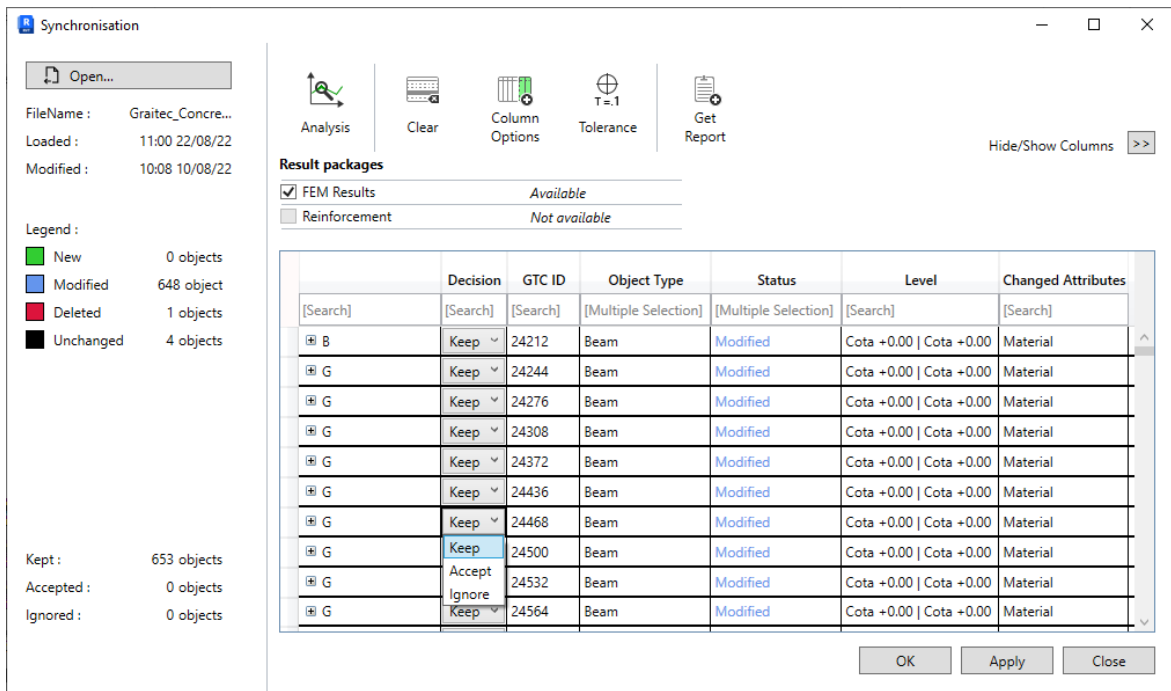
Synchronisation

Open...

FileName : Graitec_Concre...
Loaded : 11:00 22/08/22
Modified : 10:08 10/08/22

Legend :
New 0 objects
Modified 648 object
Deleted 1 objects
Unchanged 4 objects

Kept : 653 objects
Accepted : 0 objects
Ignored : 0 objects

Analysis
Clear
Column Options
T=.1
Tolerance
Get Report

Hide/Show Columns >>

Result packages
FEM Results Available
Reinforcement Not available

| | Decision | GTC ID | Object Type | Status | Level | Changed Attributes |
|---|---|---|---|---|---|---|
| [Search] | [Search] | [Search] | [Multiple Selection] | [Multiple Selection] | [Search] | [Search] |
| B | Keep | 24212 | Beam | Modified | Cota +0.00 \| Cota +0.00 | Material |
| G | Keep | 24244 | Beam | Modified | Cota +0.00 \| Cota +0.00 | Material |
| G | Keep | 24276 | Beam | Modified | Cota +0.00 \| Cota +0.00 | Material |
| G | Keep | 24308 | Beam | Modified | Cota +0.00 \| Cota +0.00 | Material |
| G | Keep | 24372 | Beam | Modified | Cota +0.00 \| Cota +0.00 | Material |
| G | Keep | 24436 | Beam | Modified | Cota +0.00 \| Cota +0.00 | Material |
| G | Keep | 24468 | Beam | Modified | Cota +0.00 \| Cota +0.00 | Material |
| G | Keep | 24500 | Beam | Modified | Cota +0.00 \| Cota +0.00 | Material |
| G | Accept | 24532 | Beam | Modified | Cota +0.00 \| Cota +0.00 | Material |
| G | Ignore | 24564 | Beam | Modified | Cota +0.00 \| Cota +0.00 | Material |

OK Apply Close